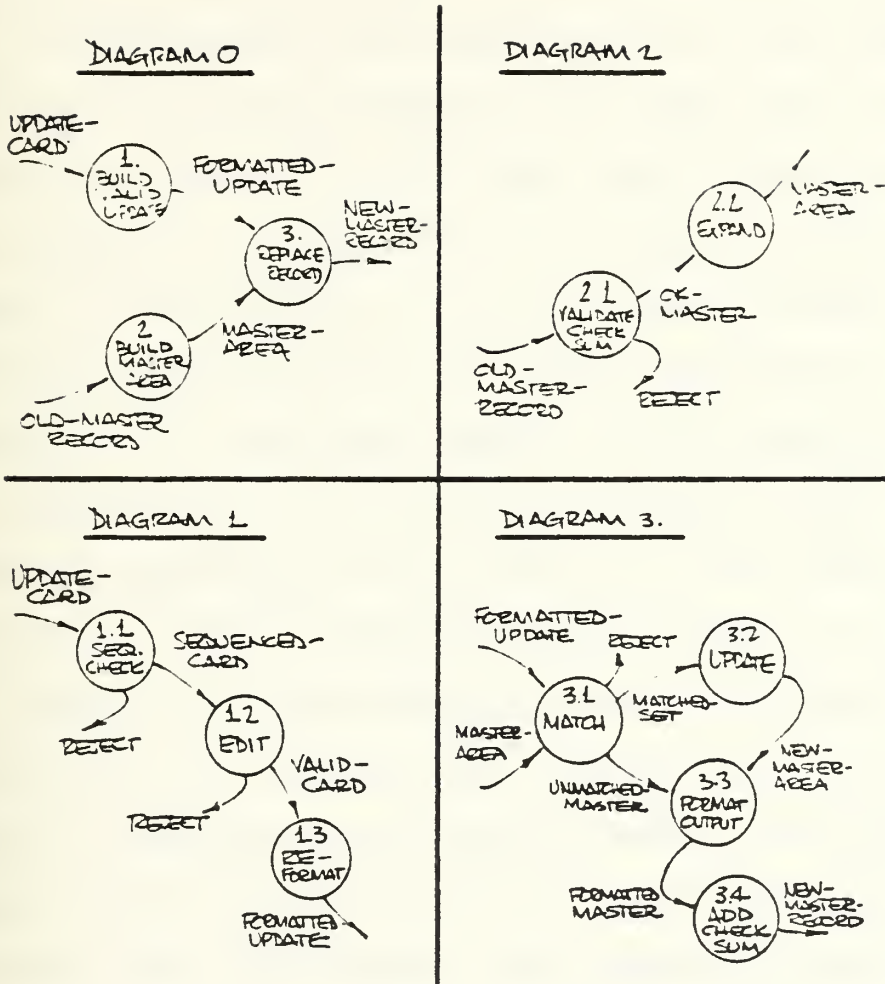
DIAGRAM 0

UPDATE-CARD

1. BUILD VALID UPDATE

FORMATTED-UPDATE

3. REPLACE RECORD

NEW-MASTER-RECORD

2 BUILD MASTER AREA

MASTER-AREA

OLD-MASTER RECORD

DIAGRAM 2

2.2 EXPAND

MASTER-AREA

2.1 VALIDATE CHECK SUM

OK-MASTER

OLD-MASTER-RECORD

REJECT

DIAGRAM 1

UPDATE-CARD

1.1 SEQ. CHECK

SEQUENCED-CARD

REJECT

1.2 EDIT

VALID-CARD

REJECT

1.3 RE-FORMAT

FORMATTED UPDATE

DIAGRAM 3.

FORMATTED-UPDATE

REJECT

3.2 UPDATE

3.1 MATCH

MATCHED-SET

MASTER-AREA

NEW-MASTER-AREA

UNMATCHED MASTER

3.3 FORMAT OUTPUT

FORMATTED MASTER

3.4 ADD CHECK SUM

NEW-MASTER-RECORD